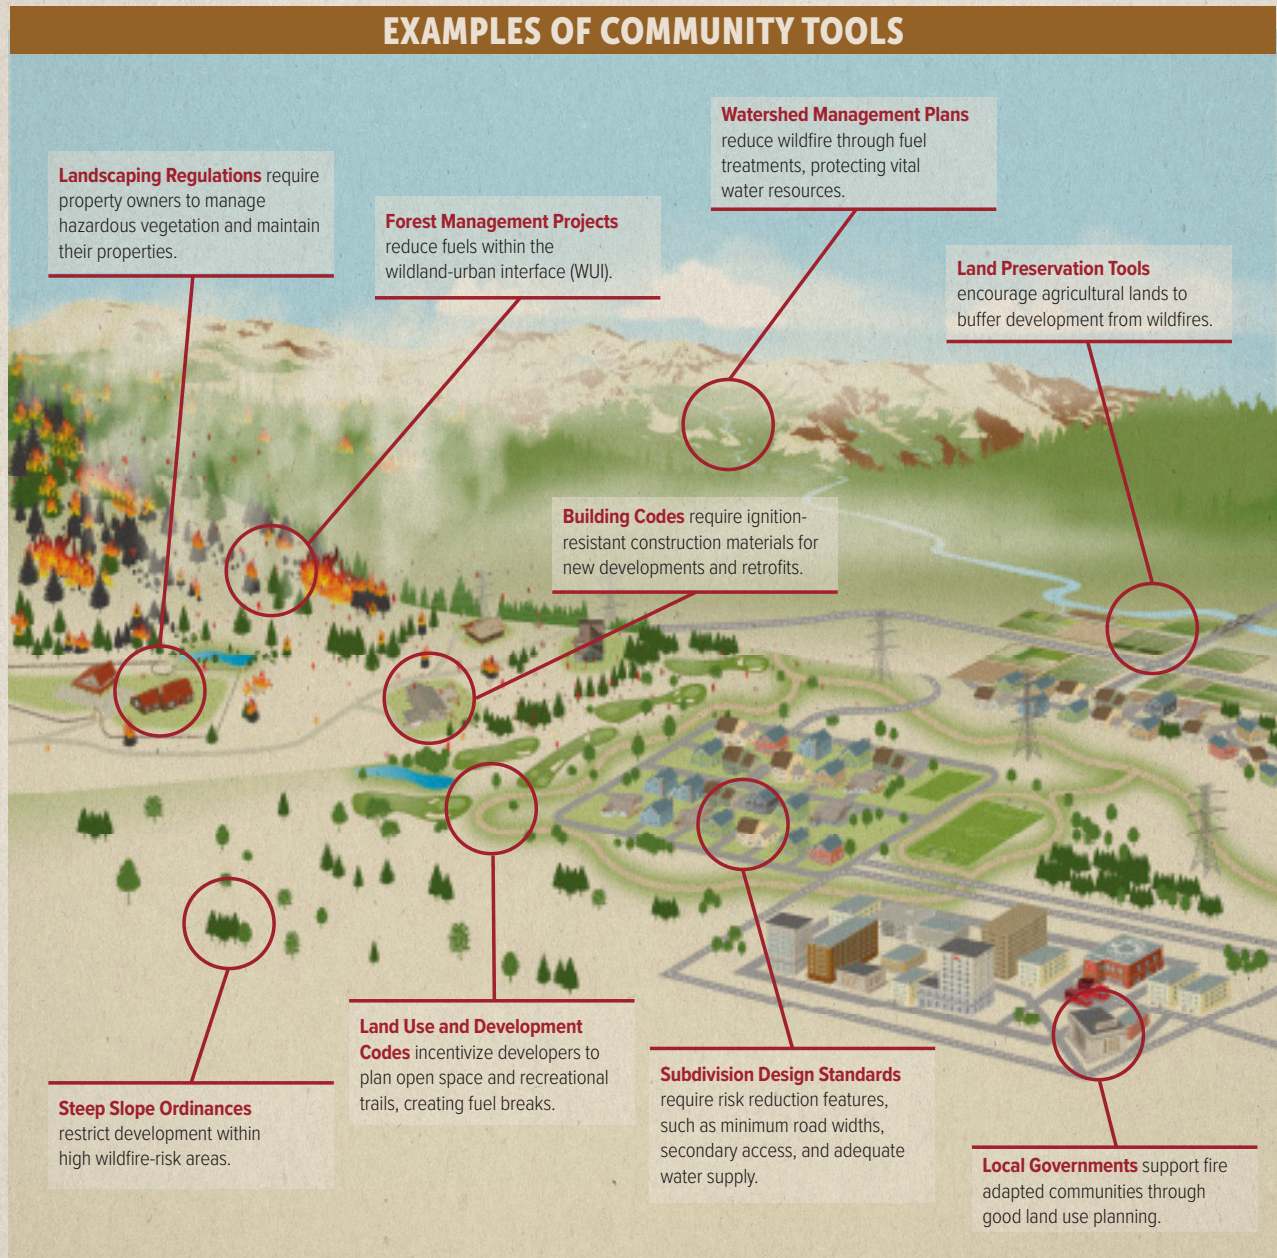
EXAMPLES OF COMMUNITY TOOLS

Landscaping Regulations require property owners to manage hazardous vegetation and maintain their properties.

Forest Management Projects reduce fuels within the wildland-urban interface (WUI).

Watershed Management Plans reduce wildfire through fuel treatments, protecting vital water resources.

Land Preservation Tools encourage agricultural lands to buffer development from wildfires.

Building Codes require ignition-resistant construction materials for new developments and retrofits.

Steep Slope Ordinances restrict development within high wildfire-risk areas.

Land Use and Development Codes incentivize developers to plan open space and recreational trails, creating fuel breaks.

Subdivision Design Standards require risk reduction features, such as minimum road widths, secondary access, and adequate water supply.

Local Governments support fire adapted communities through good land use planning.